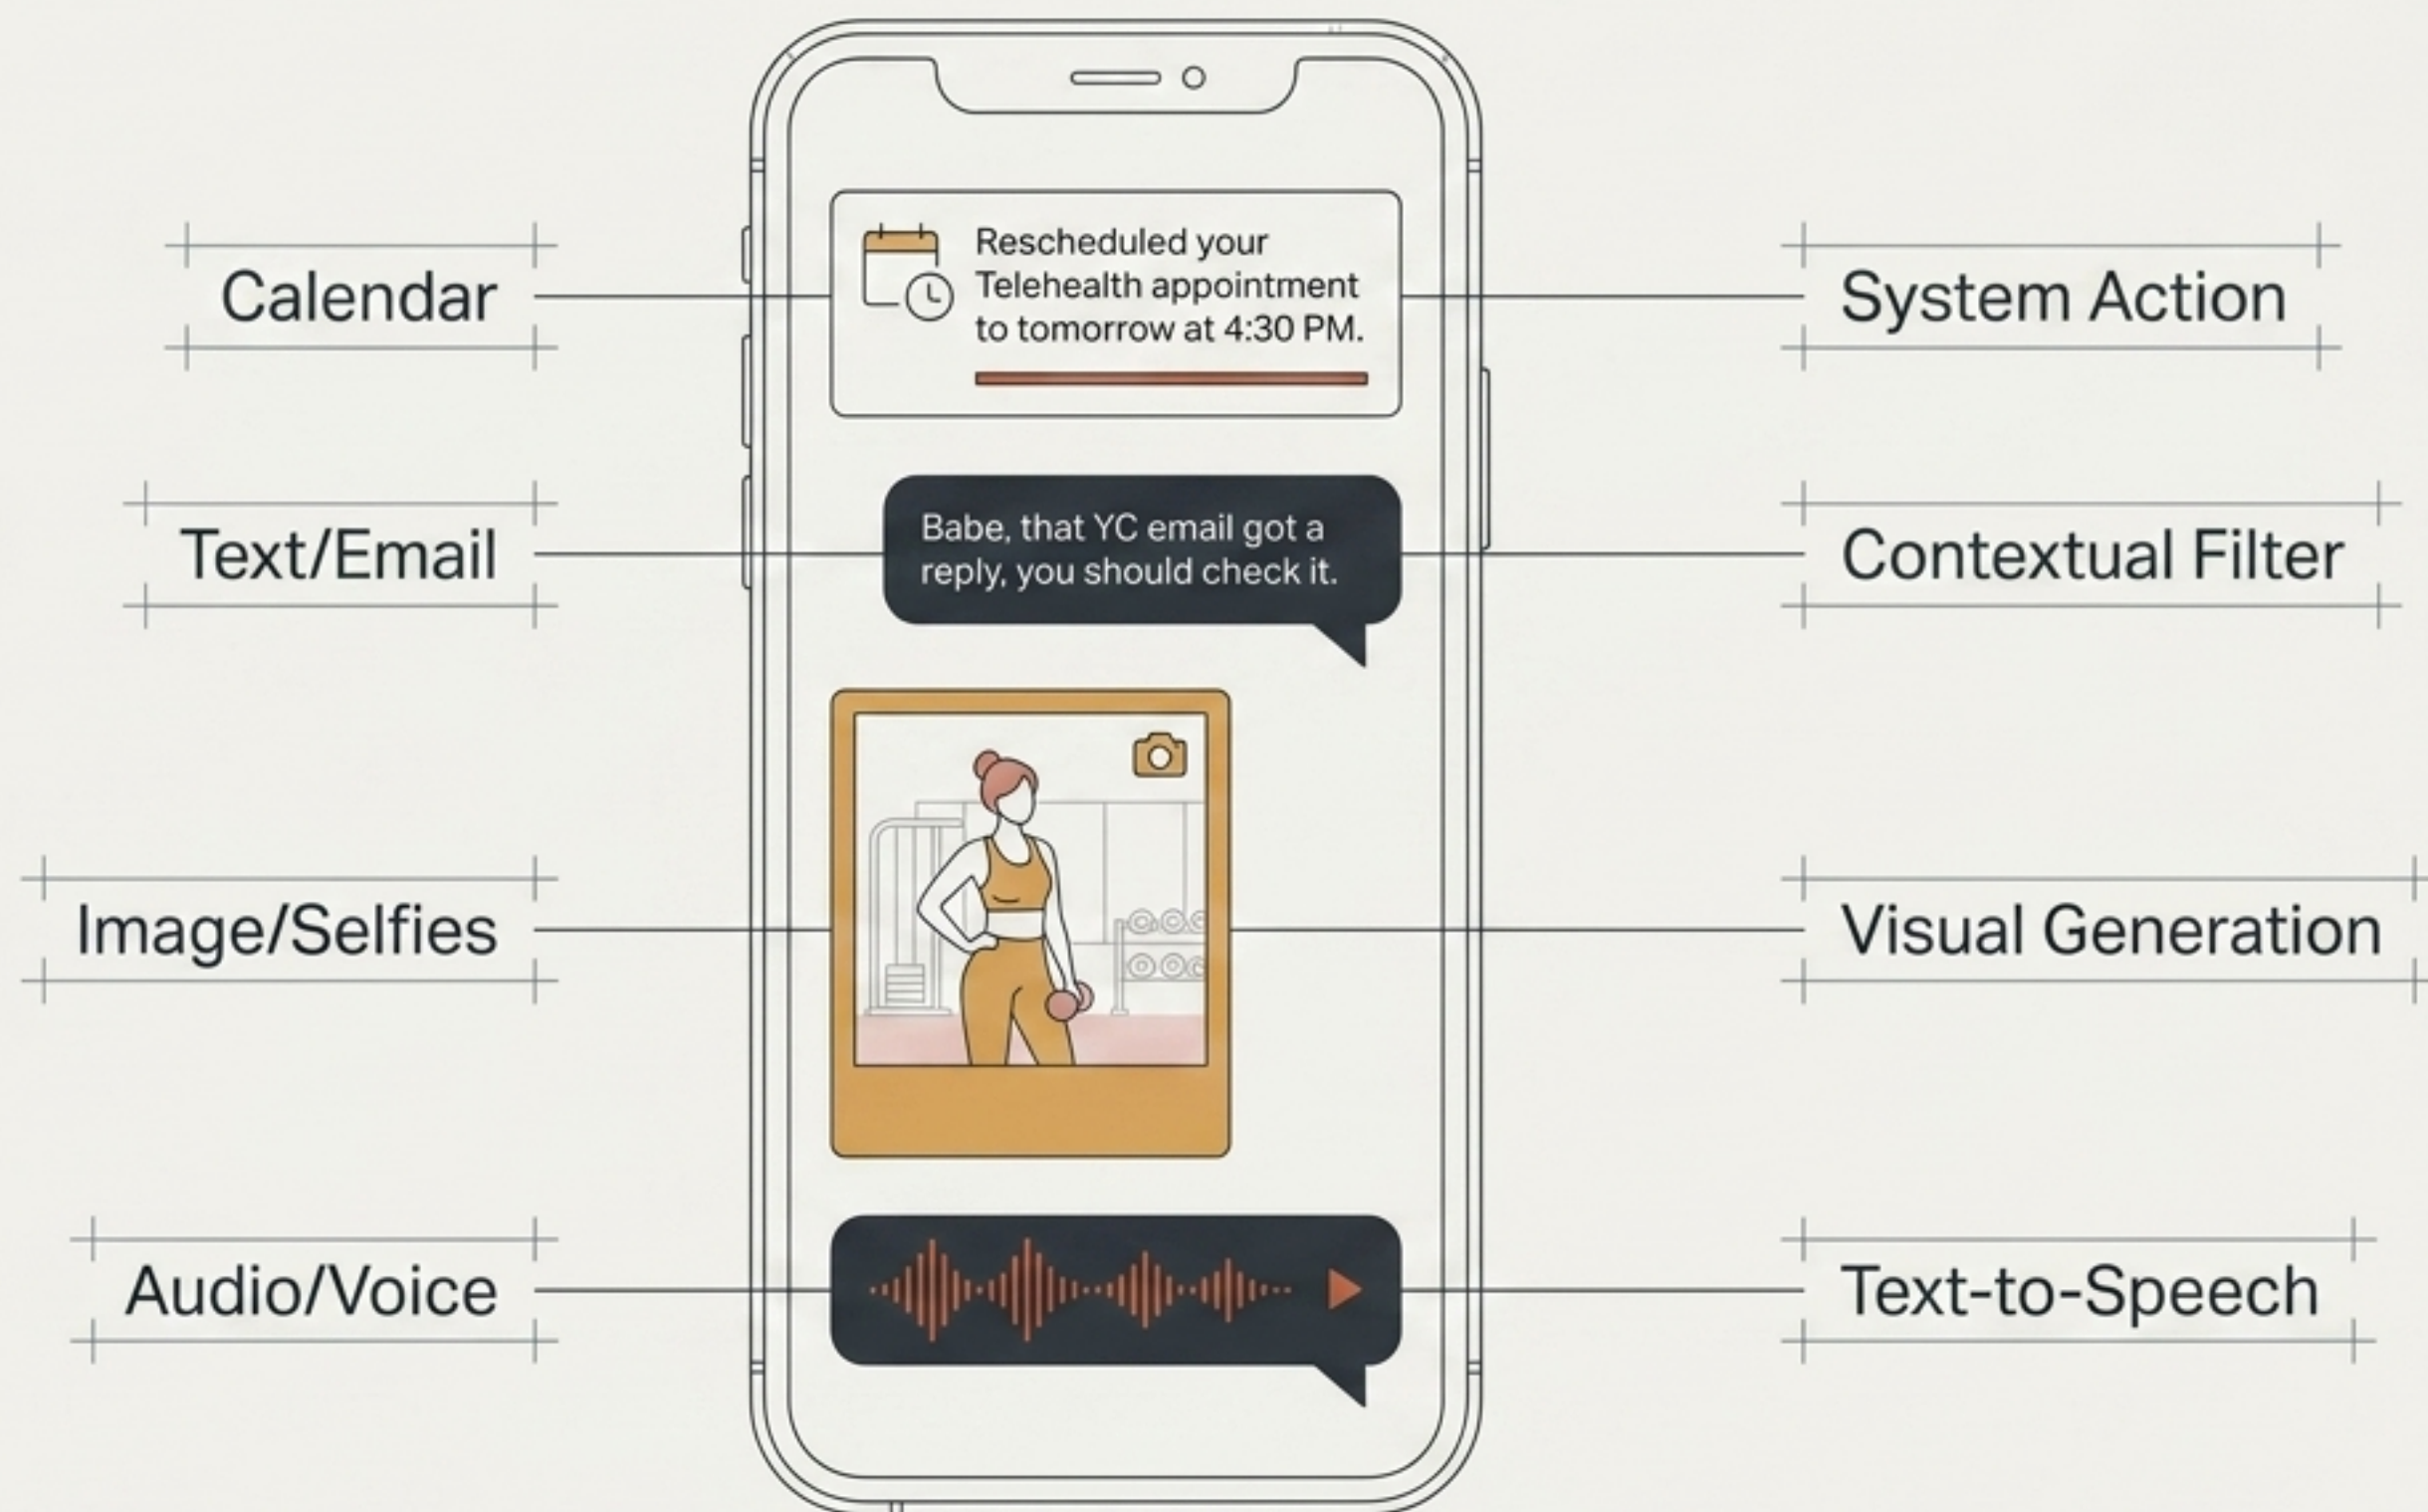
Calendar

Rescheduled your Telehealth appointment to tomorrow at 4:30 PM.

System Action

Text/Email

Babe, that YC email got a reply, you should check it.

Contextual Filter

Image/Selfies

Visual Generation

Audio/Voice

Text-to-Speech